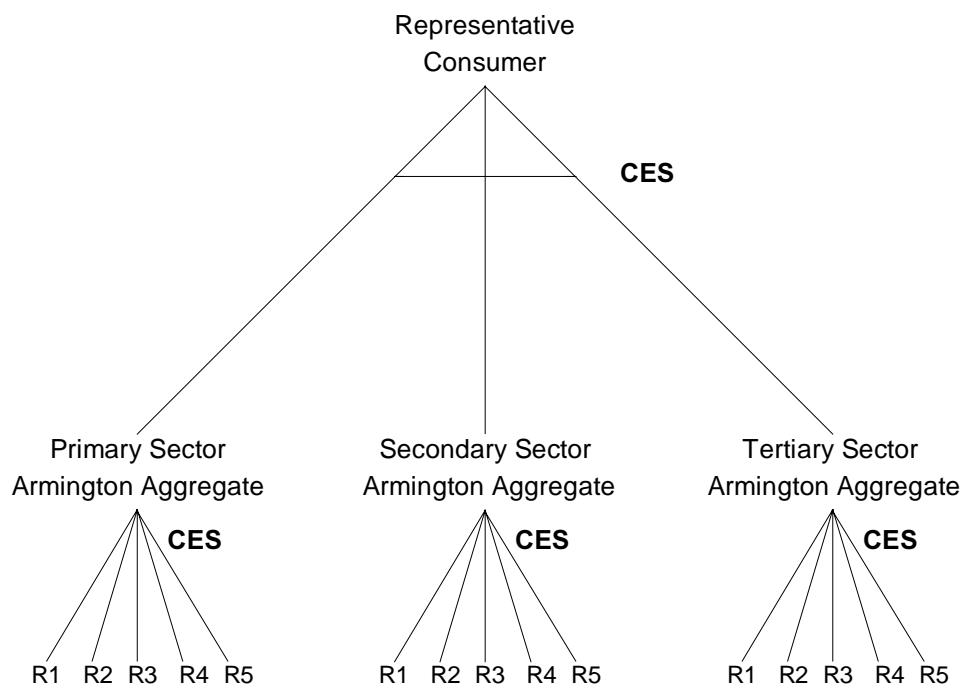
Representative Consumer

CES

Primary Sector Armington Aggregate

CES

R1 R2 R3 R4 R5

Secondary Sector Armington Aggregate

CES

R1 R2 R3 R4 R5

Tertiary Sector Armington Aggregate

CES

R1 R2 R3 R4 R5